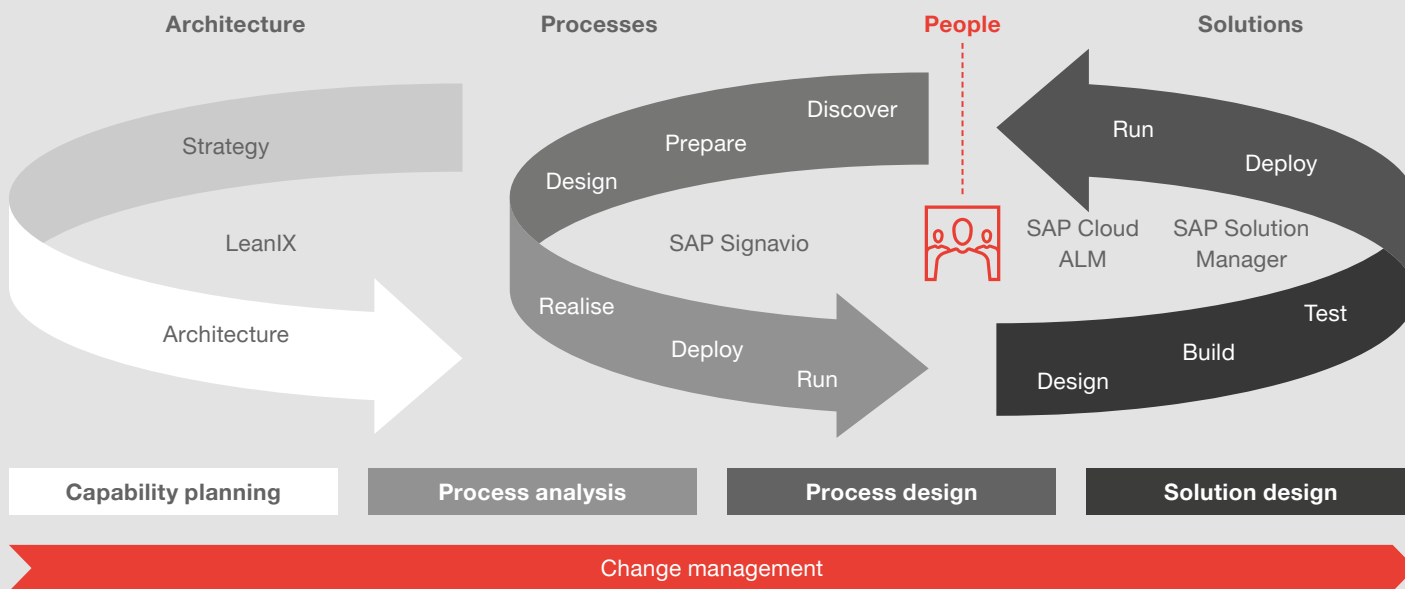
Architecture
Processes
People
Solutions

Strategy
LeanIX
Architecture

Discover
Prepare
Design
SAP Signavio
Realise
Deploy
Run

Run
Deploy
SAP Cloud ALM
SAP Solution Manager
Test
Build
Design

Capability planning
Process analysis
Process design
Solution design

Change management